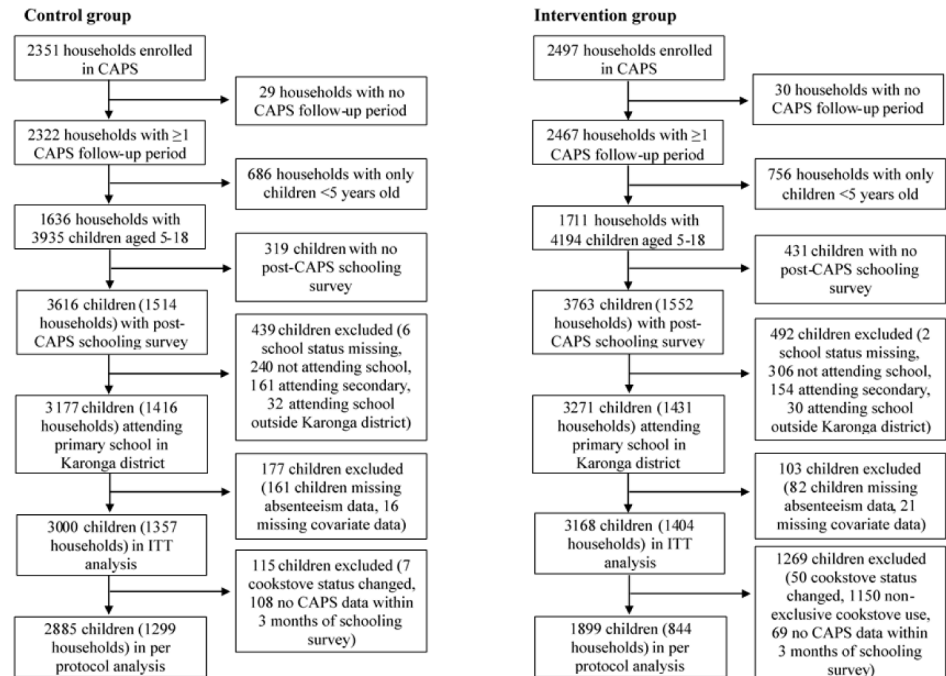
Control group

2351 households enrolled in CAPS

29 households with no CAPS follow-up period

2322 households with ≥1 CAPS follow-up period

686 households with only children <5 years old

1636 households with 3935 children aged 5-18

319 children with no post-CAPS schooling survey

3616 children (1514 households) with post-CAPS schooling survey

439 children excluded (6 school status missing, 240 not attending school, 161 attending secondary, 32 attending school outside Karonga district)

3177 children (1416 households) attending primary school in Karonga district

177 children excluded (161 children missing absenteeism data, 16 missing covariate data)

3000 children (1357 households) in ITT analysis

115 children excluded (7 cookstove status changed, 108 no CAPS data within 3 months of schooling survey)

2885 children (1299 households) in per protocol analysis

Intervention group

2497 households enrolled in CAPS

30 households with no CAPS follow-up period

2467 households with ≥1 CAPS follow-up period

756 households with only children <5 years old

1711 households with 4194 children aged 5-18

431 children with no post-CAPS schooling survey

3763 children (1552 households) with post-CAPS schooling survey

492 children excluded (2 school status missing, 306 not attending school, 154 attending secondary, 30 attending school outside Karonga district)

3271 children (1431 households) attending primary school in Karonga district

103 children excluded (82 children missing absenteeism data, 21 missing covariate data)

3168 children (1404 households) in ITT analysis

1269 children excluded (50 cookstove status changed, 1150 non-exclusive cookstove use, 69 no CAPS data within 3 months of schooling survey)

1899 children (844 households) in per protocol analysis